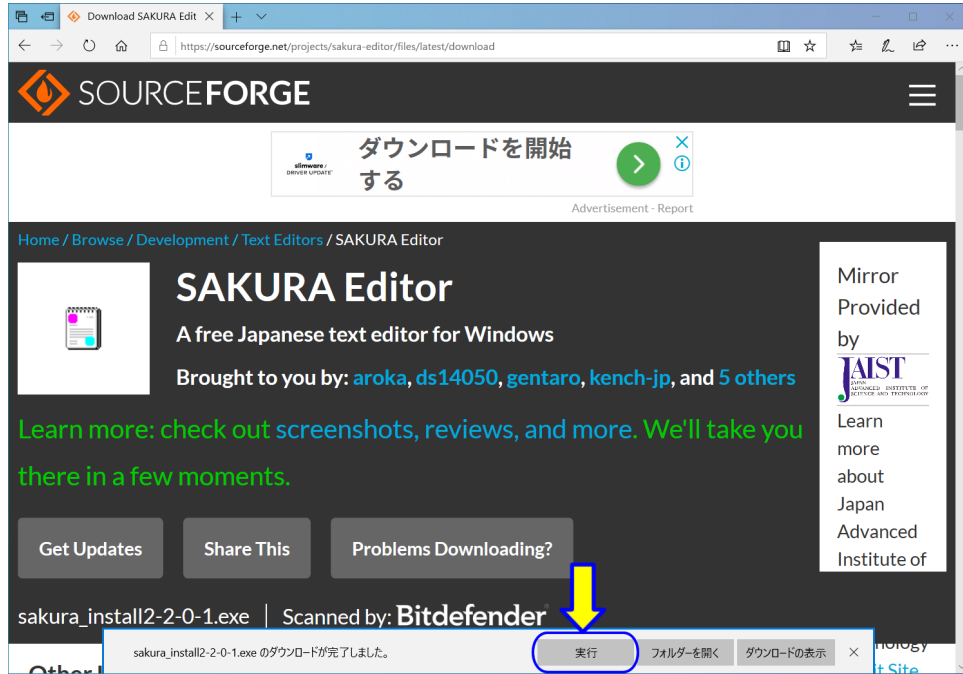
Download SAKURA Edit

https://sourceforge.net/projects/sakura-editor/files/latest/download

SOURCEFORGE

slimware DRIVER UPDATE

ダウンロードを開始する

Advertisement - Report

Home / Browse / Development / Text Editors / SAKURA Editor

SAKURA Editor

A free Japanese text editor for Windows

Brought to you by: aroka, ds14050, gentaro, kench-jp, and 5 others

Learn more: check out screenshots, reviews, and more. We'll take you there in a few moments.

Get Updates

Share This

Problems Downloading?

sakura_install2-2-0-1.exe | Scanned by: Bitdefender

Mirror Provided by

JAIST JAPAN ADVANCED INSTITUTE OF SCIENCE AND TECHNOLOGY

Learn more about Japan Advanced Institute of

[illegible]nology

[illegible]t Site

Other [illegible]

sakura_install2-2-0-1.exe のダウンロードが完了しました。

実行

フォルダーを開く

ダウンロードの表示